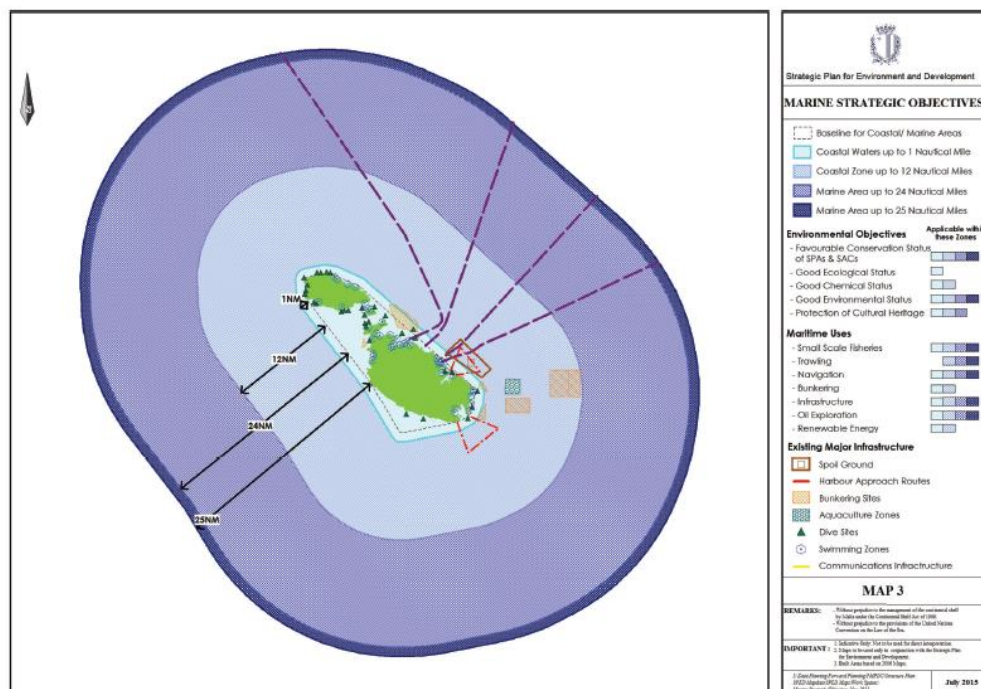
N

1NM

12NM

24NM

25NM

Strategic Plan for Environment and Development

MARINE STRATEGIC OBJECTIVES

Baseline for Coastal/ Marine Areas
Coastal Waters up to 1 Nautical Mile
Coastal Zone up to 12 Nautical Miles
Marine Area up to 24 Nautical Miles
Marine Area up to 25 Nautical Miles

Environmental Objectives
Applicable within these Zones
- Favourable Conservation Status of SPAs & SACs
- Good Ecological Status
- Good Chemical Status
- Good Environmental Status
- Protection of Cultural Heritage

Maritime Uses
- Small Scale Fisheries
- Trawling
- Navigation
- Bunkering
- Infrastructure
- Oil Exploration
- Renewable Energy

Existing Major Infrastructure
Spoil Ground
Harbour Approach Routes
Bunkering Sites
Aquaculture Zones
Dive Sites
Swimming Zones
Communications Infrastructure

MAP 3

REMARKS: - Without prejudice to the management of the continental shelf by Malta under the Continental Shelf Act of 1966. - Without prejudice to the provisions of the United Nations Convention on the Law of the Sea.

IMPORTANT: 1. Indicative Only: Not to be used for direct interpretation. 2. Maps to be used only in conjunction with the Strategic Plan for Environment and Development. 3. Built Area based on 2008 Maps.

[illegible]

July 2015